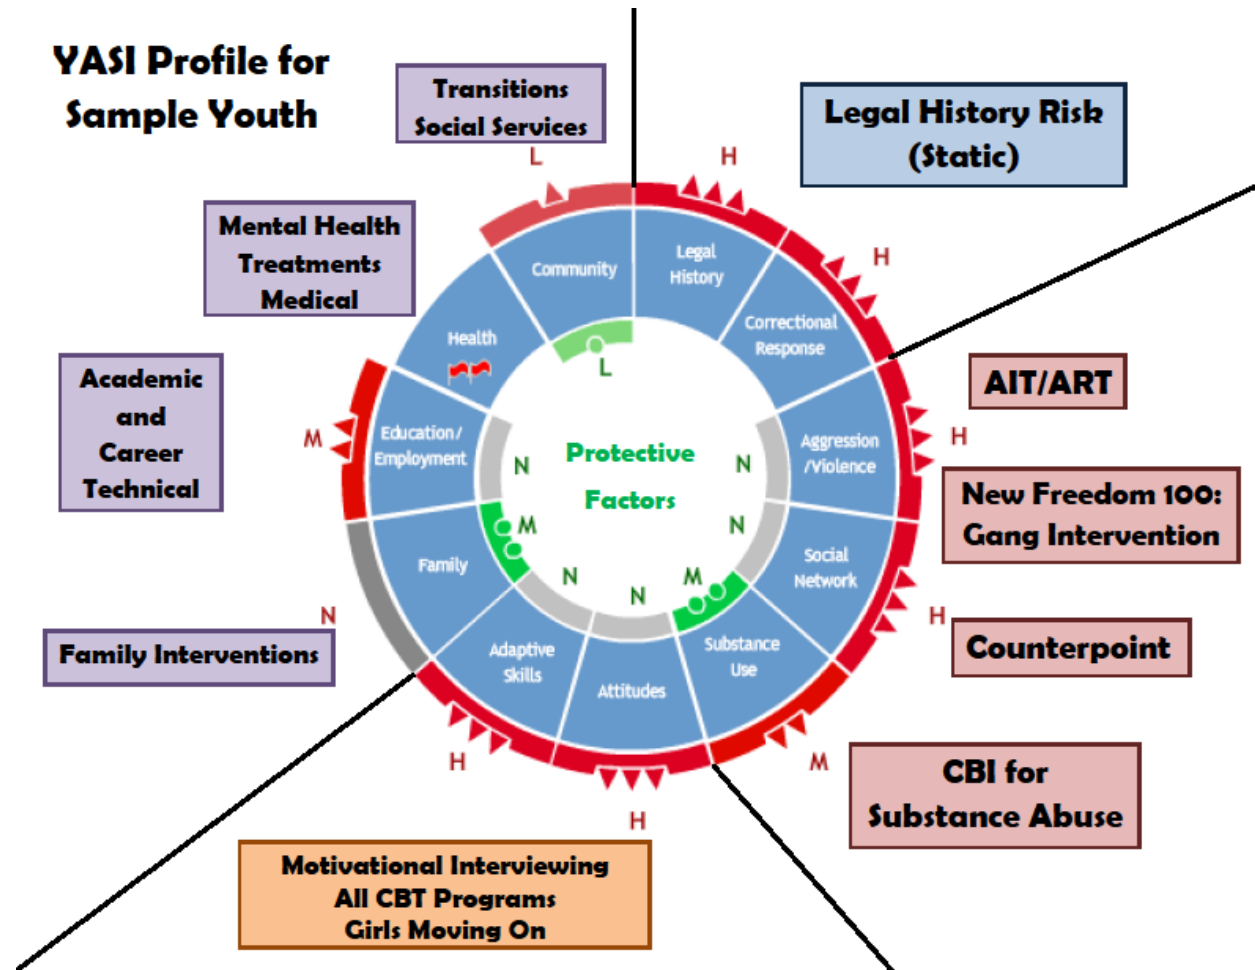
YASI Profile for Sample Youth

Transitions
Social Services

Legal History Risk (Static)

Mental Health
Treatments
Medical

Academic and Career Technical

AIT/ART

New Freedom 100: Gang Intervention

Family Interventions

Counterpoint

CBI for Substance Abuse

Motivational Interviewing
All CBT Programs
Girls Moving On

L

H

H

Community

Legal History

Correctional Response

Health

L

Education/ Employment

Protective Factors

Aggression /Violence

M

N

N

H

N

Family

M

N

Social Network

M

N

N

H

N

Adaptive Skills

Attitudes

Substance Use

H

M

H